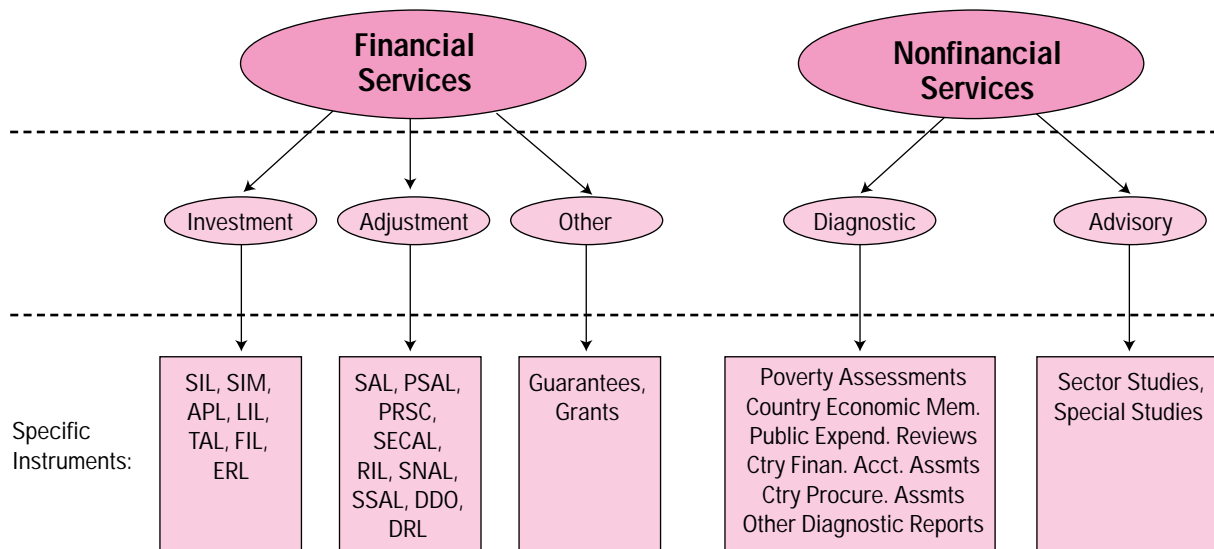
Financial Services

Nonfinancial Services

Investment

Adjustment

Other

Diagnostic

Advisory

Specific Instruments:

SIL, SIM, APL, LIL, TAL, FIL, ERL

SAL, PSAL, PRSC, SECAL, RIL, SNAL, SSAL, DDO, DRL

Guarantees, Grants

Poverty Assessments
Country Economic Mem.
Public Expend. Reviews
Ctry Finan. Acct. Assmts
Ctry Procure. Assmts
Other Diagnostic Reports

Sector Studies, Special Studies